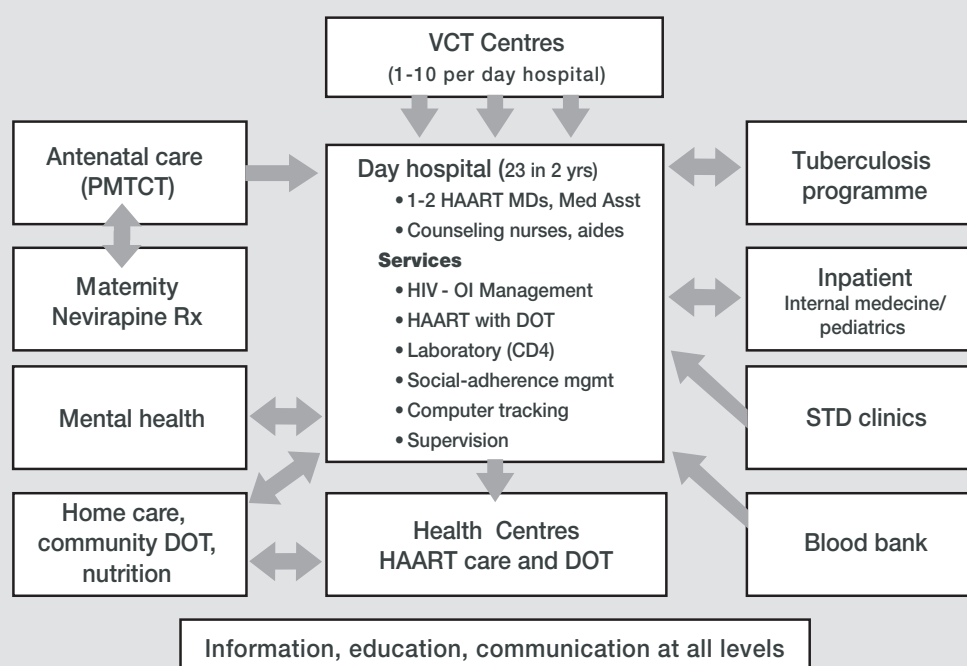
VCT Centres
(1-10 per day hospital)

Antenatal care (PMTCT)

Day hospital (23 in 2 yrs)
• 1-2 HAART MDs, Med Asst
• Counseling nurses, aides
Services
• HIV - OI Management
• HAART with DOT
• Laboratory (CD4)
• Social-adherence mgmt
• Computer tracking
• Supervision

Tuberculosis programme

Maternity Nevirapine Rx

Inpatient
Internal medecine/ pediatrics

Mental health

STD clinics

Home care, community DOT, nutrition

Health Centres
HAART care and DOT

Blood bank

Information, education, communication at all levels